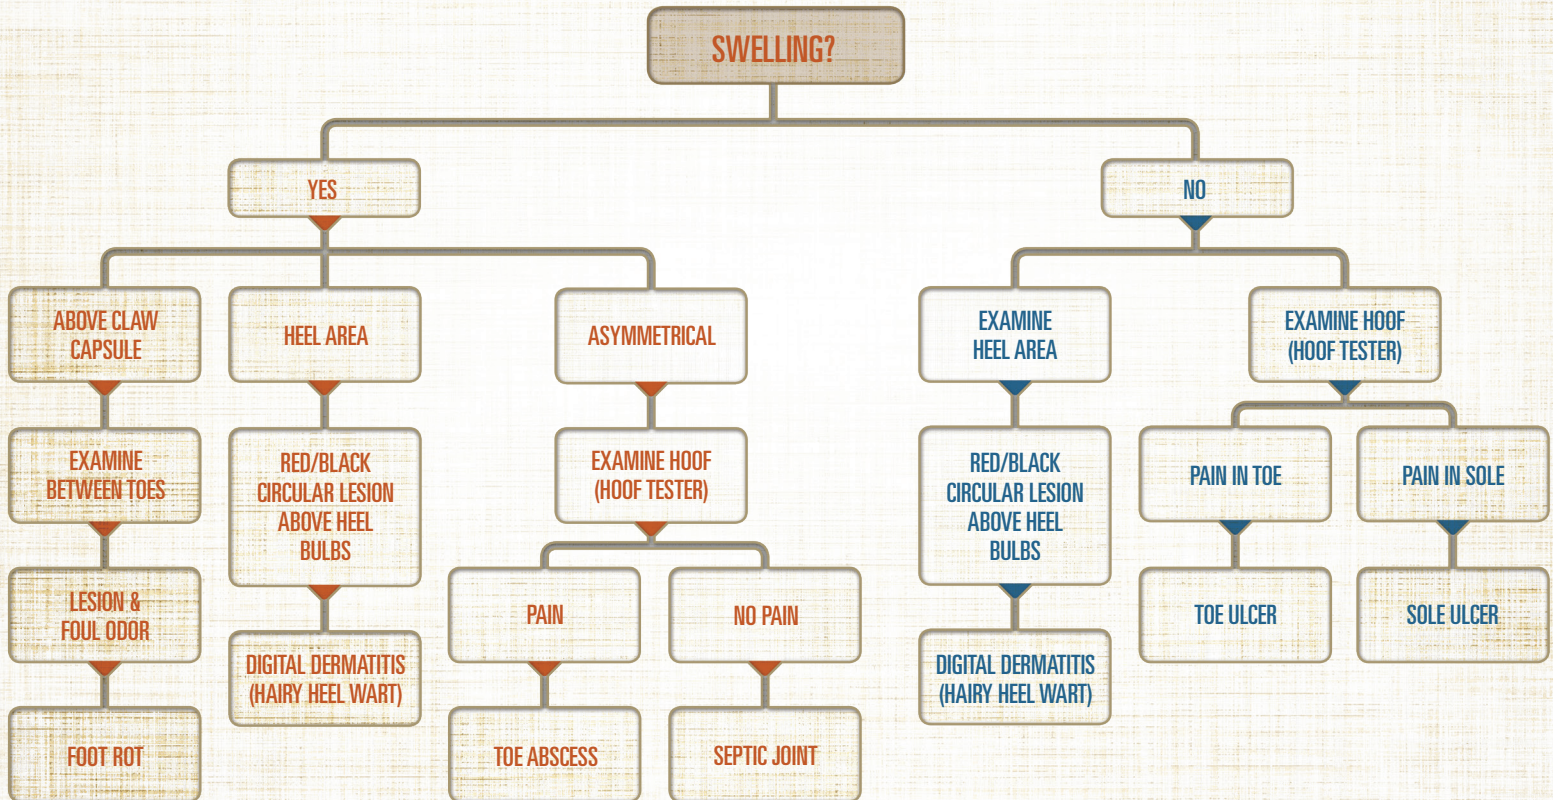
SWELLING?

YES

ABOVE CLAW CAPSULE

EXAMINE BETWEEN TOES

LESION & FOUL ODOR

FOOT ROT

HEEL AREA

RED/BLACK CIRCULAR LESION ABOVE HEEL BULBS

DIGITAL DERMATITIS (HAIRY HEEL WART)

ASYMMETRICAL

EXAMINE HOOF (HOOF TESTER)

PAIN

TOE ABSCESS

NO PAIN

SEPTIC JOINT

NO

EXAMINE HEEL AREA

RED/BLACK CIRCULAR LESION ABOVE HEEL BULBS

DIGITAL DERMATITIS (HAIRY HEEL WART)

EXAMINE HOOF (HOOF TESTER)

PAIN IN TOE

TOE ULCER

PAIN IN SOLE

SOLE ULCER